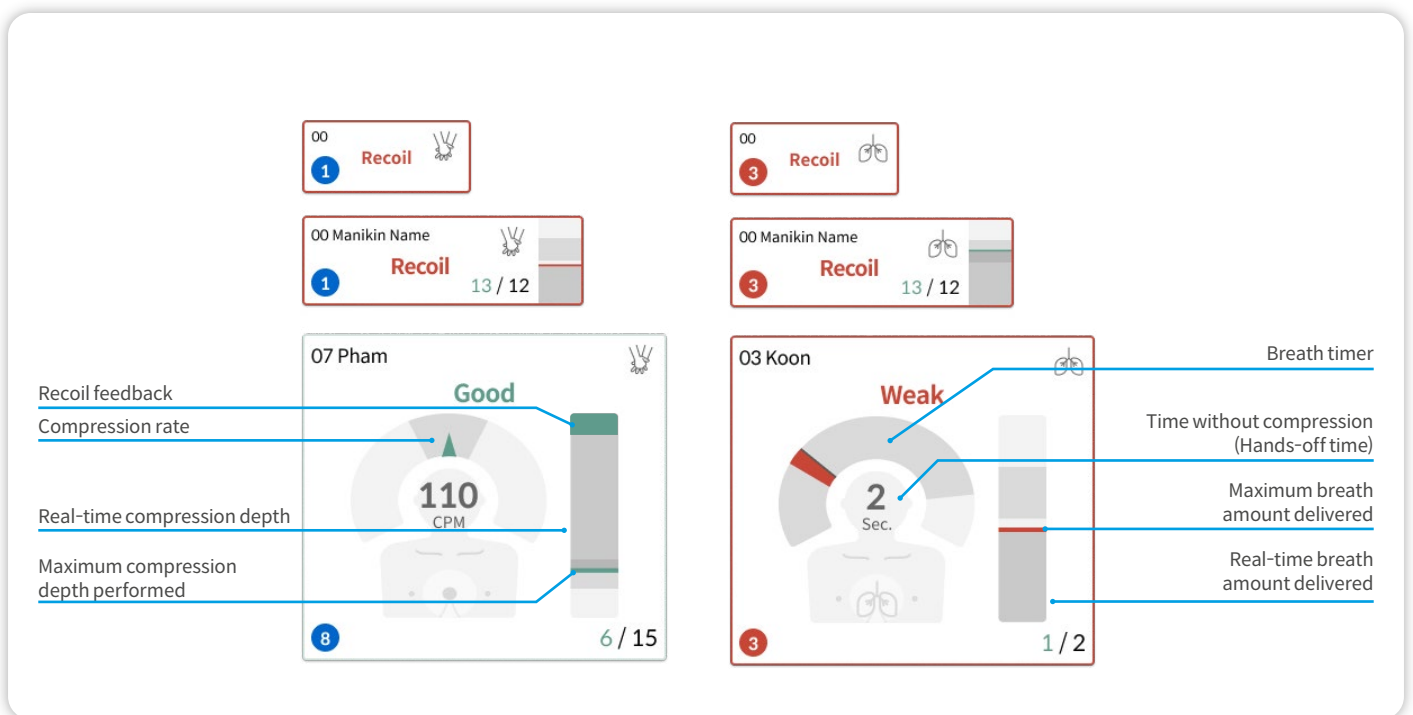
00
1
Recoil

00
3
Recoil

00 Manikin Name
Recoil
1
13 / 12

00 Manikin Name
Recoil
3
13 / 12

07 Pham
Good
110
CPM
8
6 / 15

Recoil feedback
Compression rate
Real-time compression depth
Maximum compression depth performed

03 Koon
Weak
2
Sec.
3
1 / 2

Breath timer
Time without compression (Hands-off time)
Maximum breath amount delivered
Real-time breath amount delivered